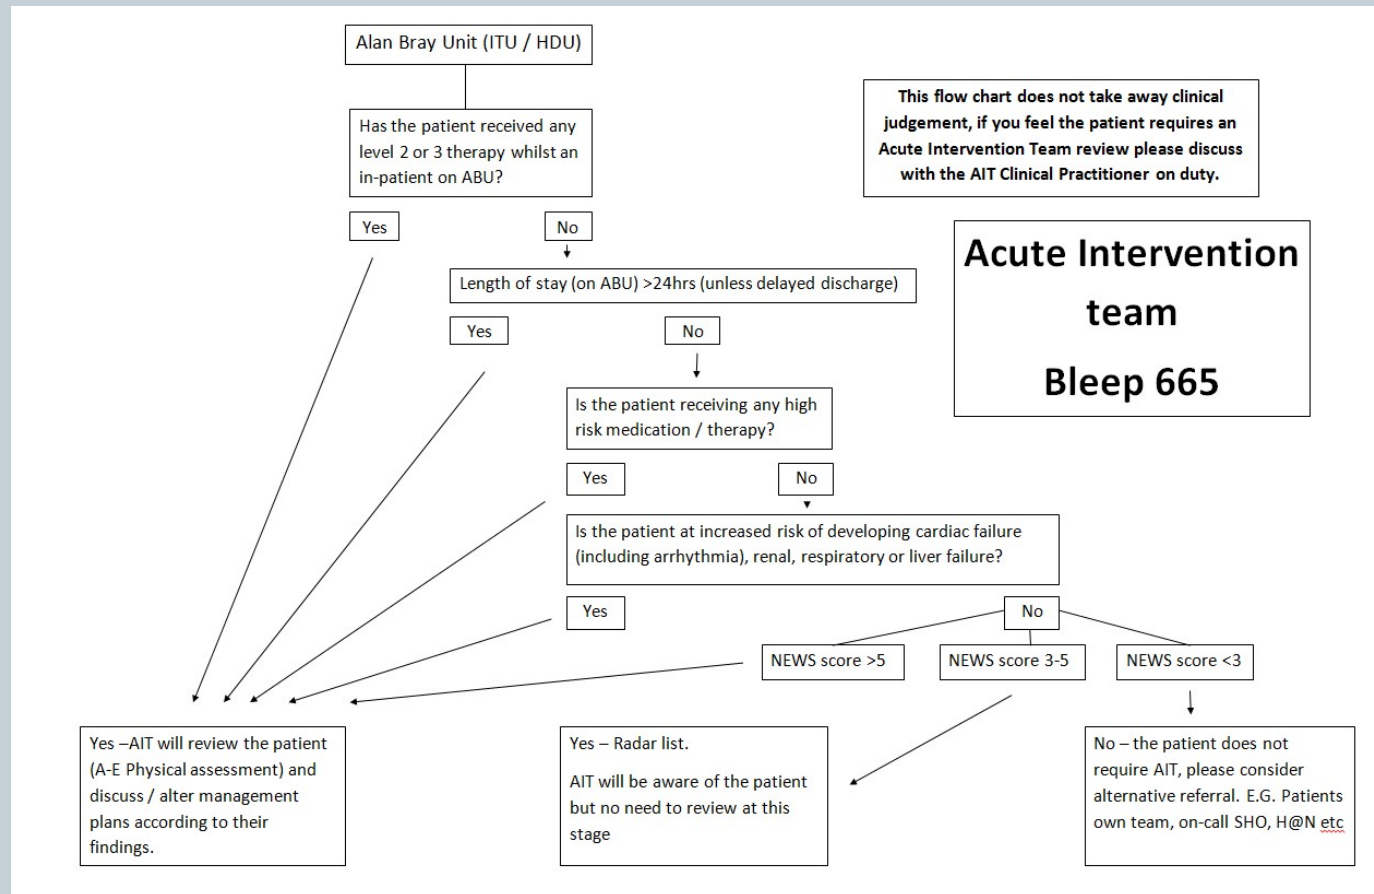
Alan Bray Unit (ITU / HDU)

Has the patient received any level 2 or 3 therapy whilst an in-patient on ABU?

This flow chart does not take away clinical judgement, if you feel the patient requires an Acute Intervention Team review please discuss with the AIT Clinical Practitioner on duty.

Yes

No

Acute Intervention team

Bleep 665

Length of stay (on ABU) >24hrs (unless delayed discharge)

Yes

No

Is the patient receiving any high risk medication / therapy?

Yes

No

Is the patient at increased risk of developing cardiac failure (including arrhythmia), renal, respiratory or liver failure?

Yes

No

NEWS score >5

NEWS score 3-5

NEWS score <3

Yes –AIT will review the patient (A-E Physical assessment) and discuss / alter management plans according to their findings.

Yes – Radar list.

AIT will be aware of the patient but no need to review at this stage

No – the patient does not require AIT, please consider alternative referral. E.G. Patients own team, on-call SHO, H@N etc